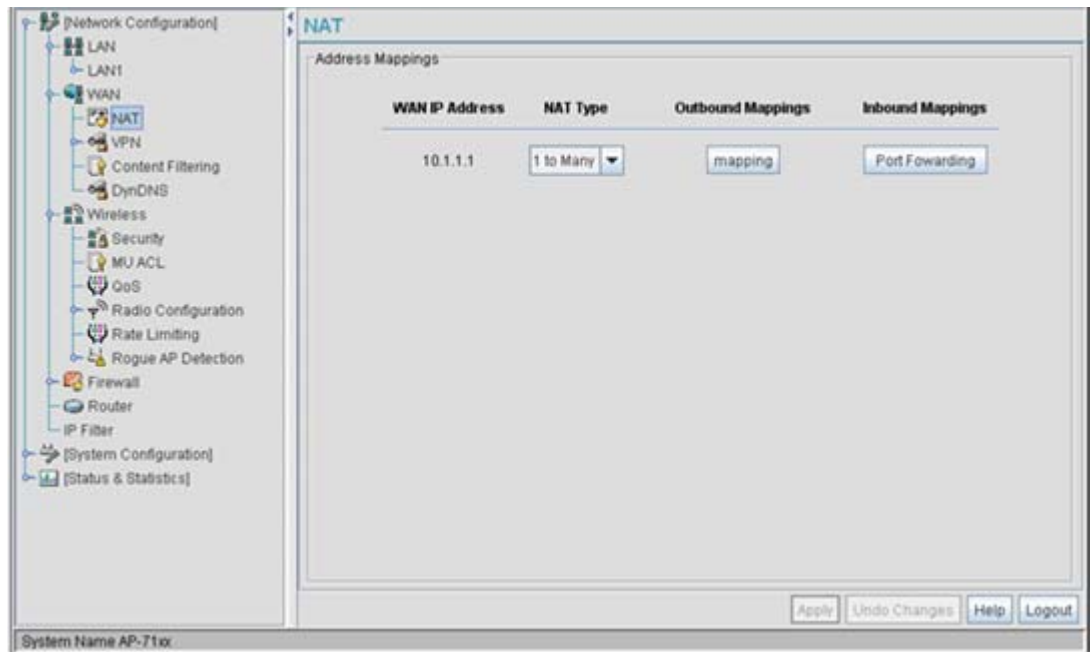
[Network Configuration]
LAN
LAN1
WAN
NAT
VPN
Content Filtering
DynDNS
Wireless
Security
MU ACL
QoS
Radio Configuration
Rate Limiting
Rogue AP Detection
Firewall
Router
IP Filter
[System Configuration]
[Status & Statistics]

NAT

Address Mappings

| WAN IP Address | NAT Type | Outbound Mappings | Inbound Mappings |
|---|---|---|---|
| 10.1.1.1 | 1 to Many | mapping | Port Fowarding |

Apply
Undo Changes
Help
Logout

System Name AP-71xx